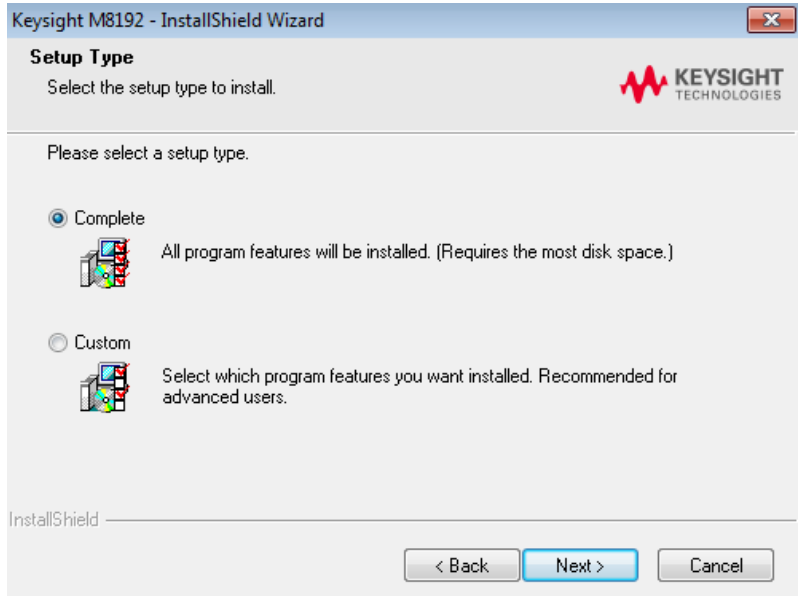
Keysight M8192 - InstallShield Wizard

Setup Type

Select the setup type to install.

KEYSIGHT TECHNOLOGIES

Please select a setup type.

Complete

All program features will be installed. (Requires the most disk space.)

Custom

Select which program features you want installed. Recommended for advanced users.

InstallShield

< Back Next > Cancel